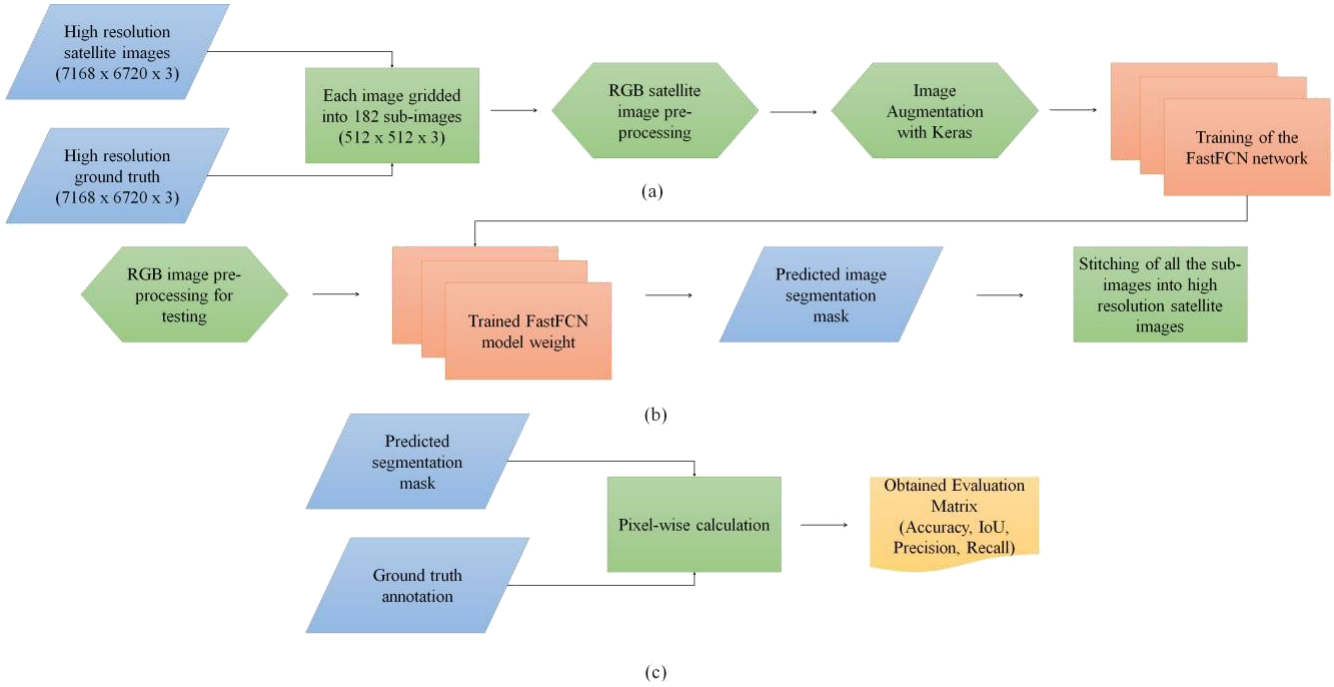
High resolution satellite images (7168 x 6720 x 3)

High resolution ground truth (7168 x 6720 x 3)

Each image gridded into 182 sub-images (512 x 512 x 3)

RGB satellite image pre-processing

Image Augmentation with Keras

Training of the FastFCN network

(a)

RGB image pre-processing for testing

Trained FastFCN model weight

Predicted image segmentation mask

Stitching of all the sub-images into high resolution satellite images

(b)

Predicted segmentation mask

Ground truth annotation

Pixel-wise calculation

Obtained Evaluation Matrix (Accuracy, IoU, Precision, Recall)

(c)